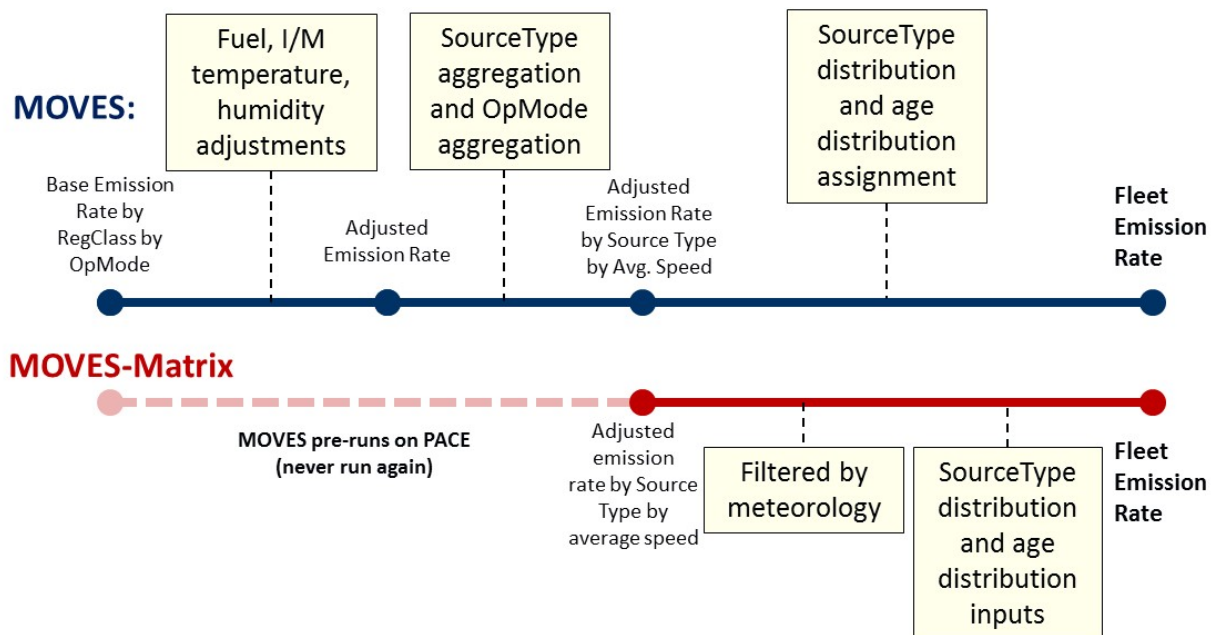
MOVES:

Fuel, I/M temperature, humidity adjustments

SourceType aggregation and OpMode aggregation

SourceType distribution and age distribution assignment

Base Emission Rate by RegClass by OpMode

Adjusted Emission Rate

Adjusted Emission Rate by Source Type by Avg. Speed

Fleet Emission Rate

MOVES-Matrix

MOVES pre-runs on PACE (never run again)

Adjusted emission rate by Source Type by average speed

Filtered by meteorology

SourceType distribution and age distribution inputs

Fleet Emission Rate